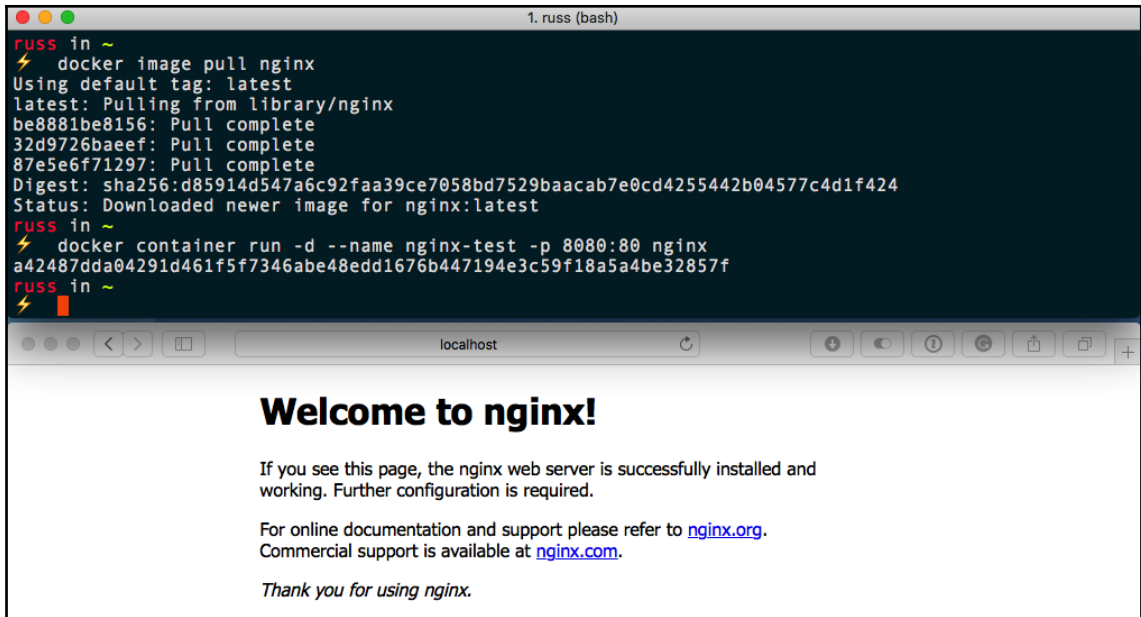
1. russ (bash)

russ in ~
⚡ docker image pull nginx
Using default tag: latest
latest: Pulling from library/nginx
be8881be8156: Pull complete
32d9726baeef: Pull complete
87e5e6f71297: Pull complete
Digest: sha256:d85914d547a6c92faa39ce7058bd7529baacab7e0cd4255442b04577c4d1f424
Status: Downloaded newer image for nginx:latest
russ in ~
⚡ docker container run -d --name nginx-test -p 8080:80 nginx
a42487dda04291d461f5f7346abe48edd1676b447194e3c59f18a5a4be32857f
russ in ~
⚡

localhost

Welcome to nginx!

If you see this page, the nginx web server is successfully installed and working. Further configuration is required.

For online documentation and support please refer to nginx.org. Commercial support is available at nginx.com.

Thank you for using nginx.